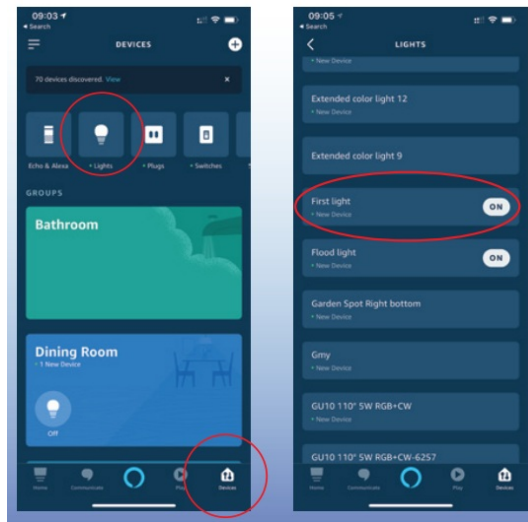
09:03
◂ Search

DEVICES

70 devices discovered. View

Echo & Alexa
• Lights
• Plugs
• Switches

GROUPS

Bathroom

Dining Room
• 1 New Device

Off

Home
Communicate
Play
Devices

09:05
◂ Search

LIGHTS

• New Device

Extended color light 12
• New Device

Extended color light 9

First light
• New Device
ON

Flood light
• New Device
ON

Garden Spot Right bottom
• New Device

Gmy
• New Device

GU10 110° 5W RGB+CW
• New Device

GU10 110° 5W RGB+CW-6257

Home
Communicate
Play
Devices